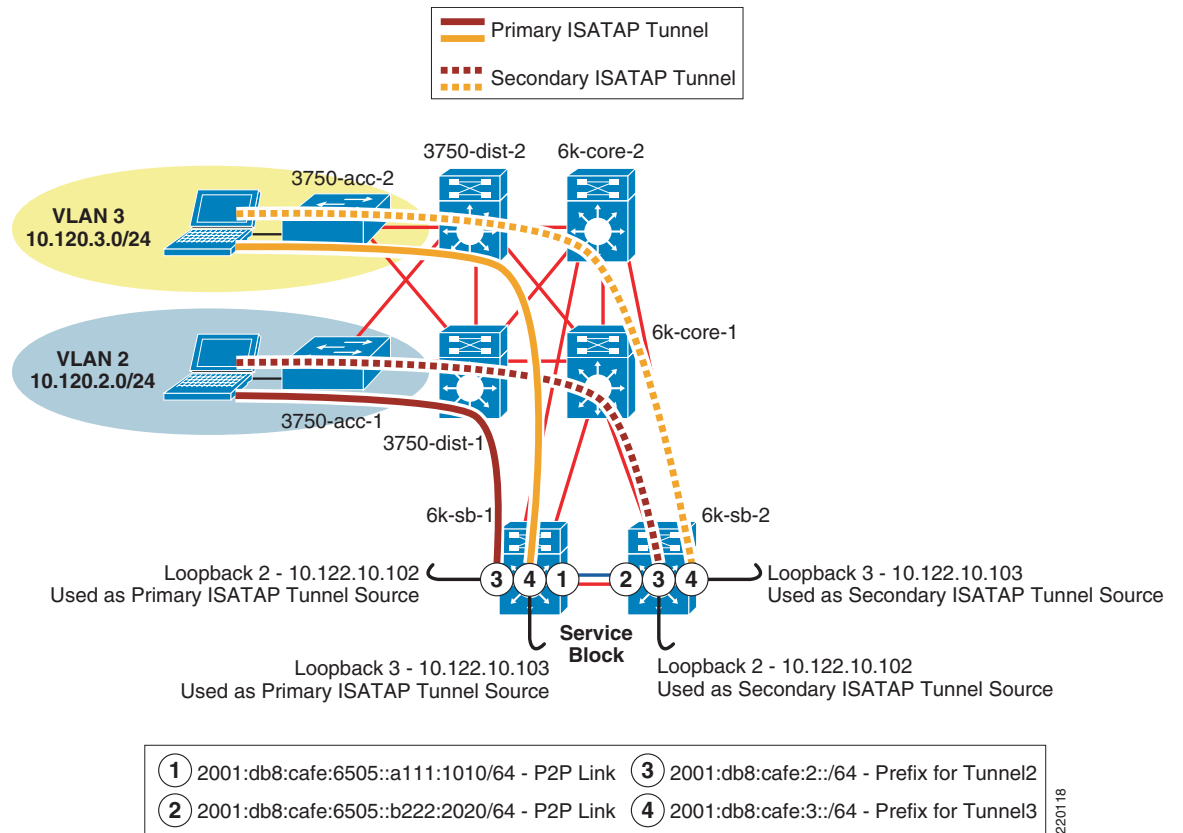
Primary ISATAP Tunnel

Secondary ISATAP Tunnel

3750-dist-2

6k-core-2

3750-acc-2

VLAN 3
10.120.3.0/24

6k-core-1

VLAN 2
10.120.2.0/24

3750-acc-1

3750-dist-1

6k-sb-1

6k-sb-2

Loopback 2 - 10.122.10.102
Used as Primary ISATAP Tunnel Source

3 4 1 2 3 4

Loopback 3 - 10.122.10.103
Used as Secondary ISATAP Tunnel Source

Service Block

Loopback 3 - 10.122.10.103
Used as Primary ISATAP Tunnel Source

Loopback 2 - 10.122.10.102
Used as Secondary ISATAP Tunnel Source

| | |
|---|---|
| 1 2001:db8:cafe:6505::a111:1010/64 - P2P Link | 3 2001:db8:cafe:2::/64 - Prefix for Tunnel2 |
| 2 2001:db8:cafe:6505::b222:2020/64 - P2P Link | 4 2001:db8:cafe:3::/64 - Prefix for Tunnel3 |

220118